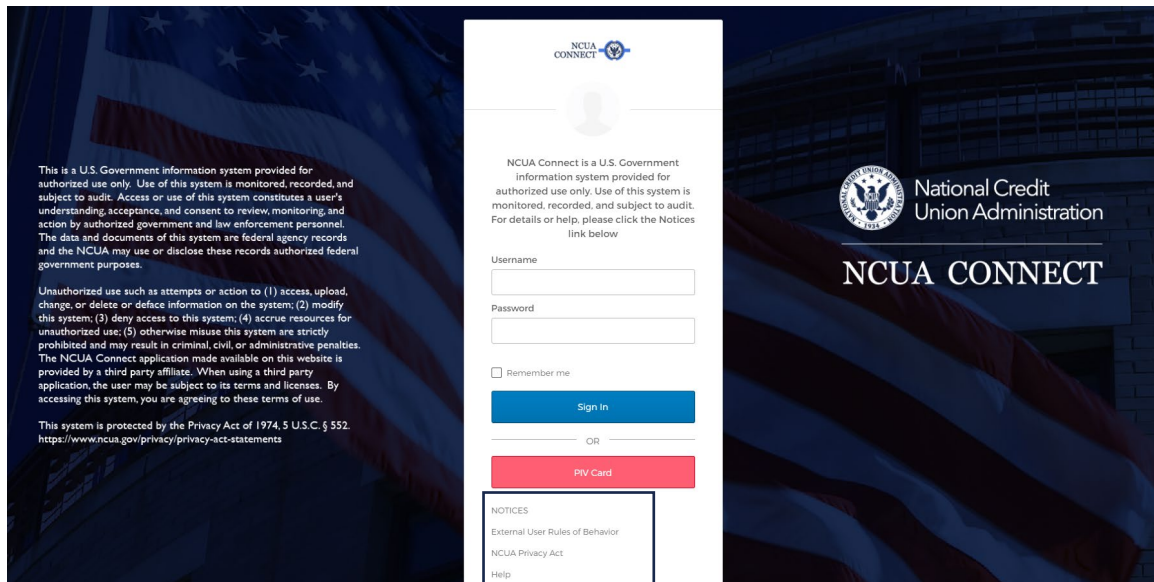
This is a U.S. Government information system provided for authorized use only. Use of this system is monitored, recorded, and subject to audit. Access or use of this system constitutes a user's understanding, acceptance, and consent to review, monitoring, and action by authorized government and law enforcement personnel. The data and documents of this system are federal agency records and the NCUA may use or disclose these records authorized federal government purposes.

Unauthorized use such as attempts or action to (1) access, upload, change, or delete or deface information on the system; (2) modify this system; (3) deny access to this system; (4) accrue resources for unauthorized use; (5) otherwise misuse this system are strictly prohibited and may result in criminal, civil, or administrative penalties. The NCUA Connect application made available on this website is provided by a third party affiliate. When using a third party application, the user may be subject to its terms and licenses. By accessing this system, you are agreeing to these terms of use.

This system is protected by the Privacy Act of 1974, 5 U.S.C. § 552. https://www.ncua.gov/privacy/privacy-act-statements

NCUA CONNECT

NCUA Connect is a U.S. Government information system provided for authorized use only. Use of this system is monitored, recorded, and subject to audit. For details or help, please click the Notices link below

Username

Password

Remember me

Sign In

OR

PIV Card

NOTICES

External User Rules of Behavior

NCUA Privacy Act

Help

NATIONAL CREDIT UNION ADMINISTRATION 1934

National Credit Union Administration

NCUA CONNECT